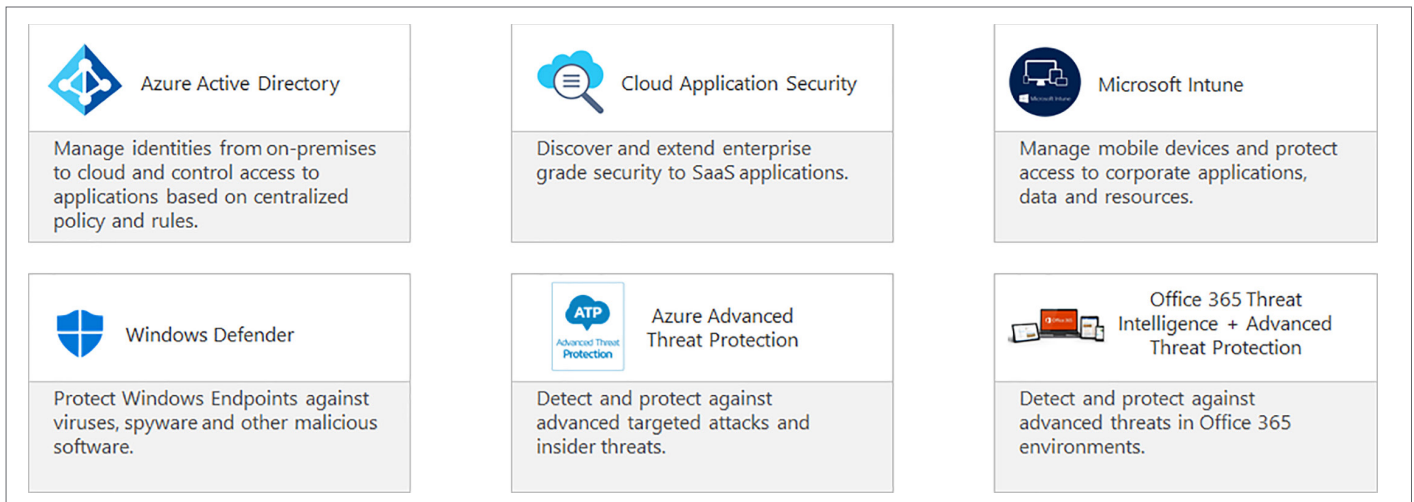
Azure Active Directory

Manage identities from on-premises to cloud and control access to applications based on centralized policy and rules.

Cloud Application Security

Discover and extend enterprise grade security to SaaS applications.

Microsoft Intune

Manage mobile devices and protect access to corporate applications, data and resources.

Windows Defender

Protect Windows Endpoints against viruses, spyware and other malicious software.

ATP
Advanced Threat Protection

Azure Advanced Threat Protection

Detect and protect against advanced targeted attacks and insider threats.

Office 365 Threat Intelligence + Advanced Threat Protection

Detect and protect against advanced threats in Office 365 environments.